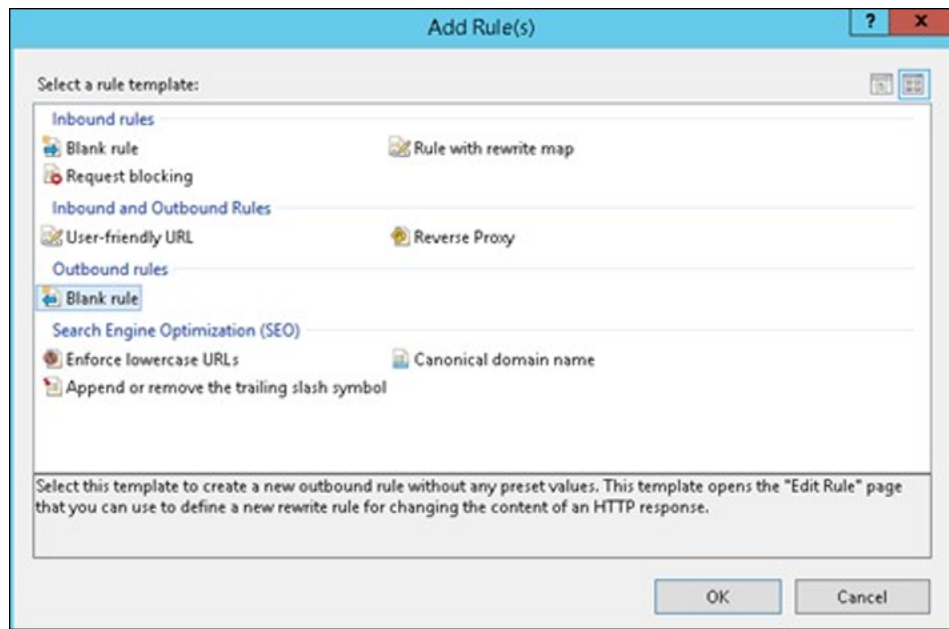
Add Rule(s)

?

x

Select a rule template:

Inbound rules

Blank rule

Rule with rewrite map

Request blocking

Inbound and Outbound Rules

User-friendly URL

Reverse Proxy

Outbound rules

Blank rule

Search Engine Optimization (SEO)

Enforce lowercase URLs

Canonical domain name

Append or remove the trailing slash symbol

Select this template to create a new outbound rule without any preset values. This template opens the "Edit Rule" page that you can use to define a new rewrite rule for changing the content of an HTTP response.

OK

Cancel